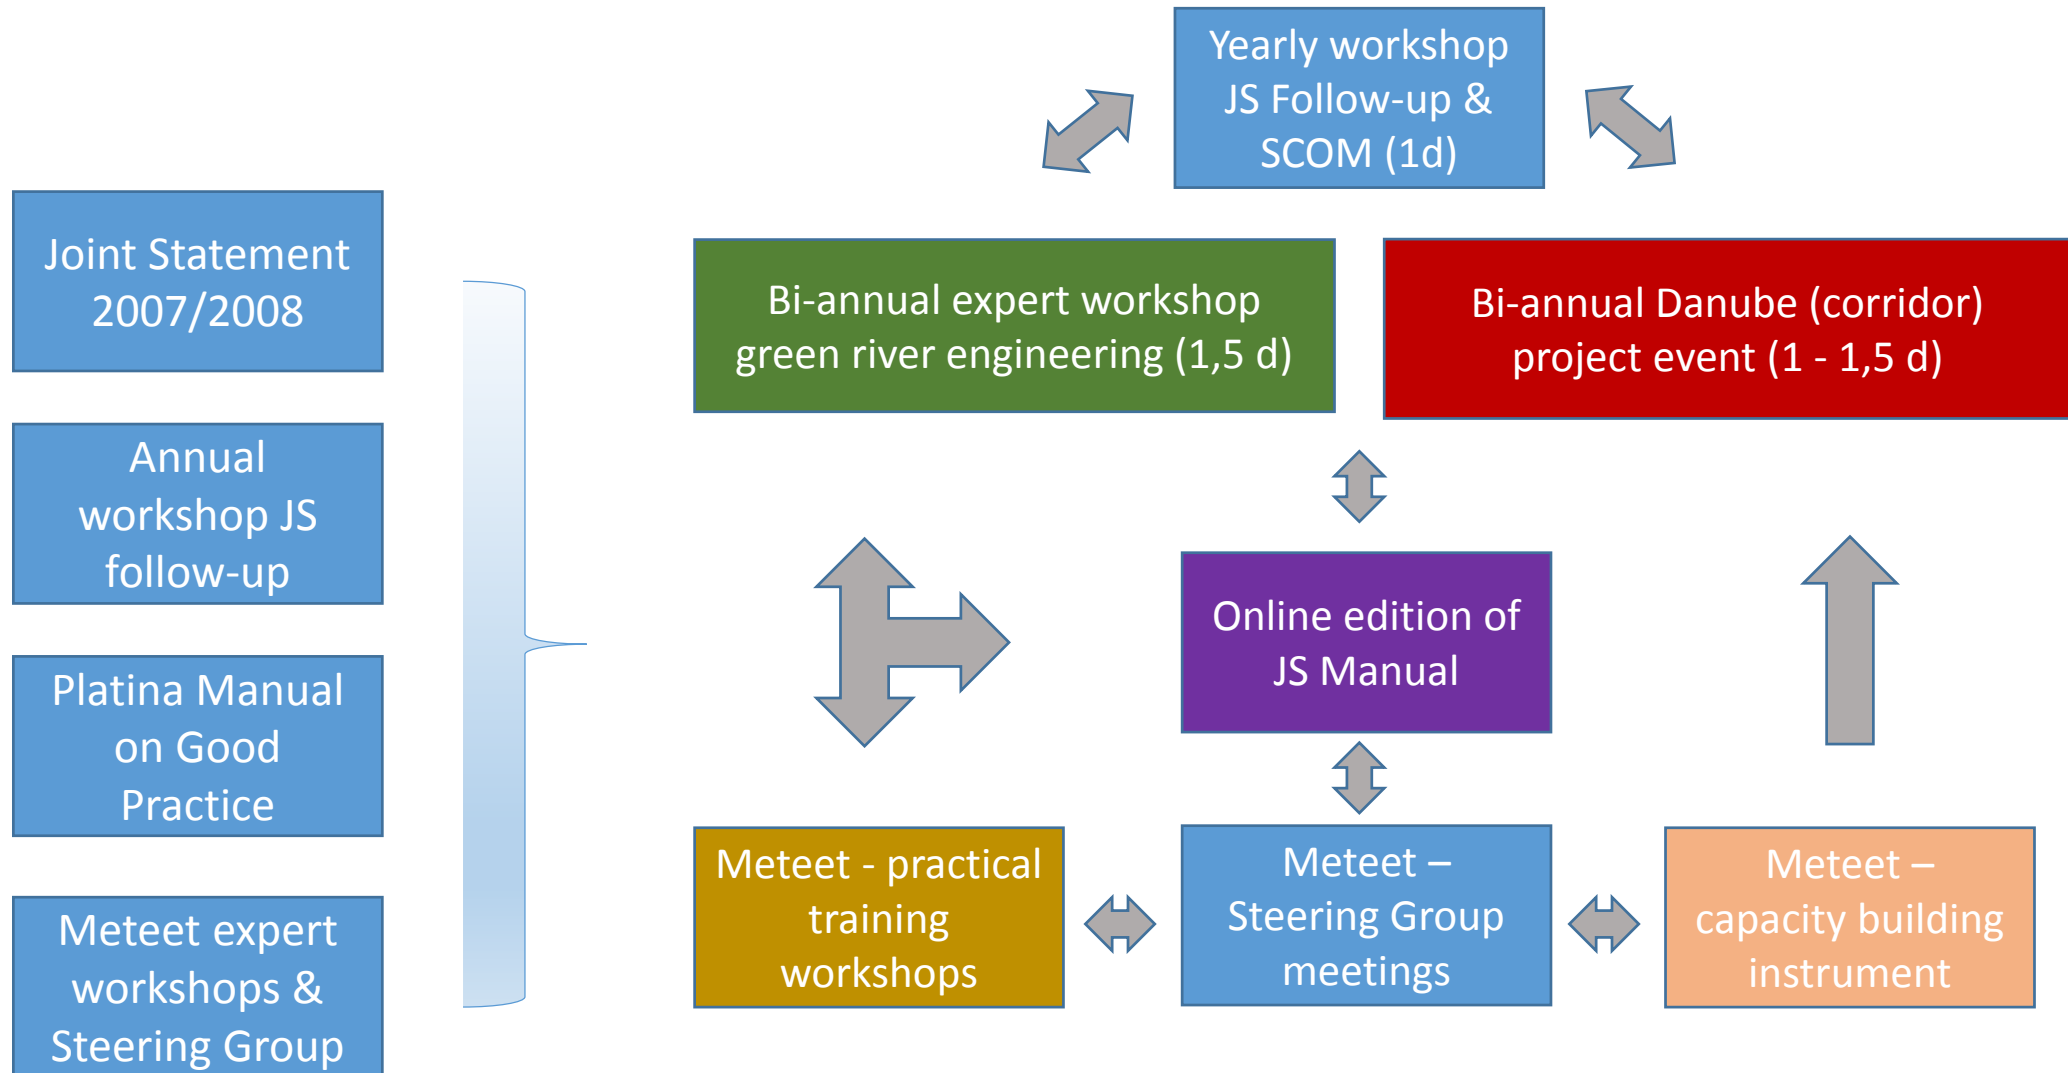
Joint Statement 2007/2008

Annual workshop JS follow-up

Platina Manual on Good Practice

Meteet expert workshops & Steering Group

Yearly workshop JS Follow-up & SCOM (1d)

Bi-annual expert workshop green river engineering (1,5 d)

Bi-annual Danube (corridor) project event (1 - 1,5 d)

Online edition of JS Manual

Meteet - practical training workshops

Meteet – Steering Group meetings

Meteet – capacity building instrument